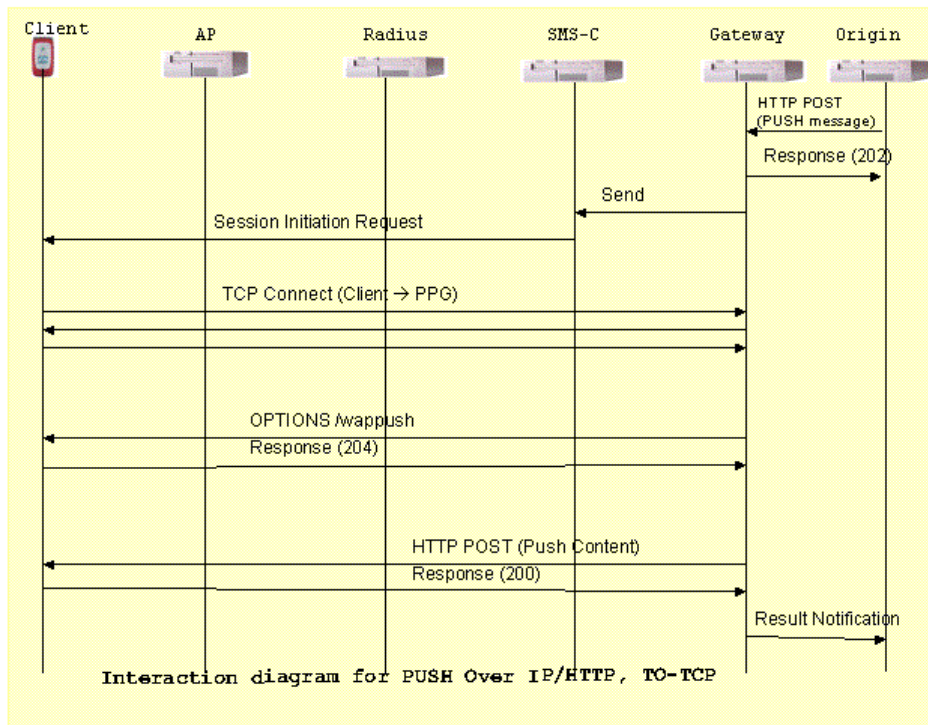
Client AP Radius SMS-C Gateway Origin

HTTP POST (PUSH message)

Response (202)

Send

Session Initiation Request

TCP Connect (Client → PPG)

OPTIONS /wappush

Response (204)

HTTP POST (Push Content)

Response (200)

Result Notification

Interaction diagram for PUSH Over IP/HTTP, TO-TCP